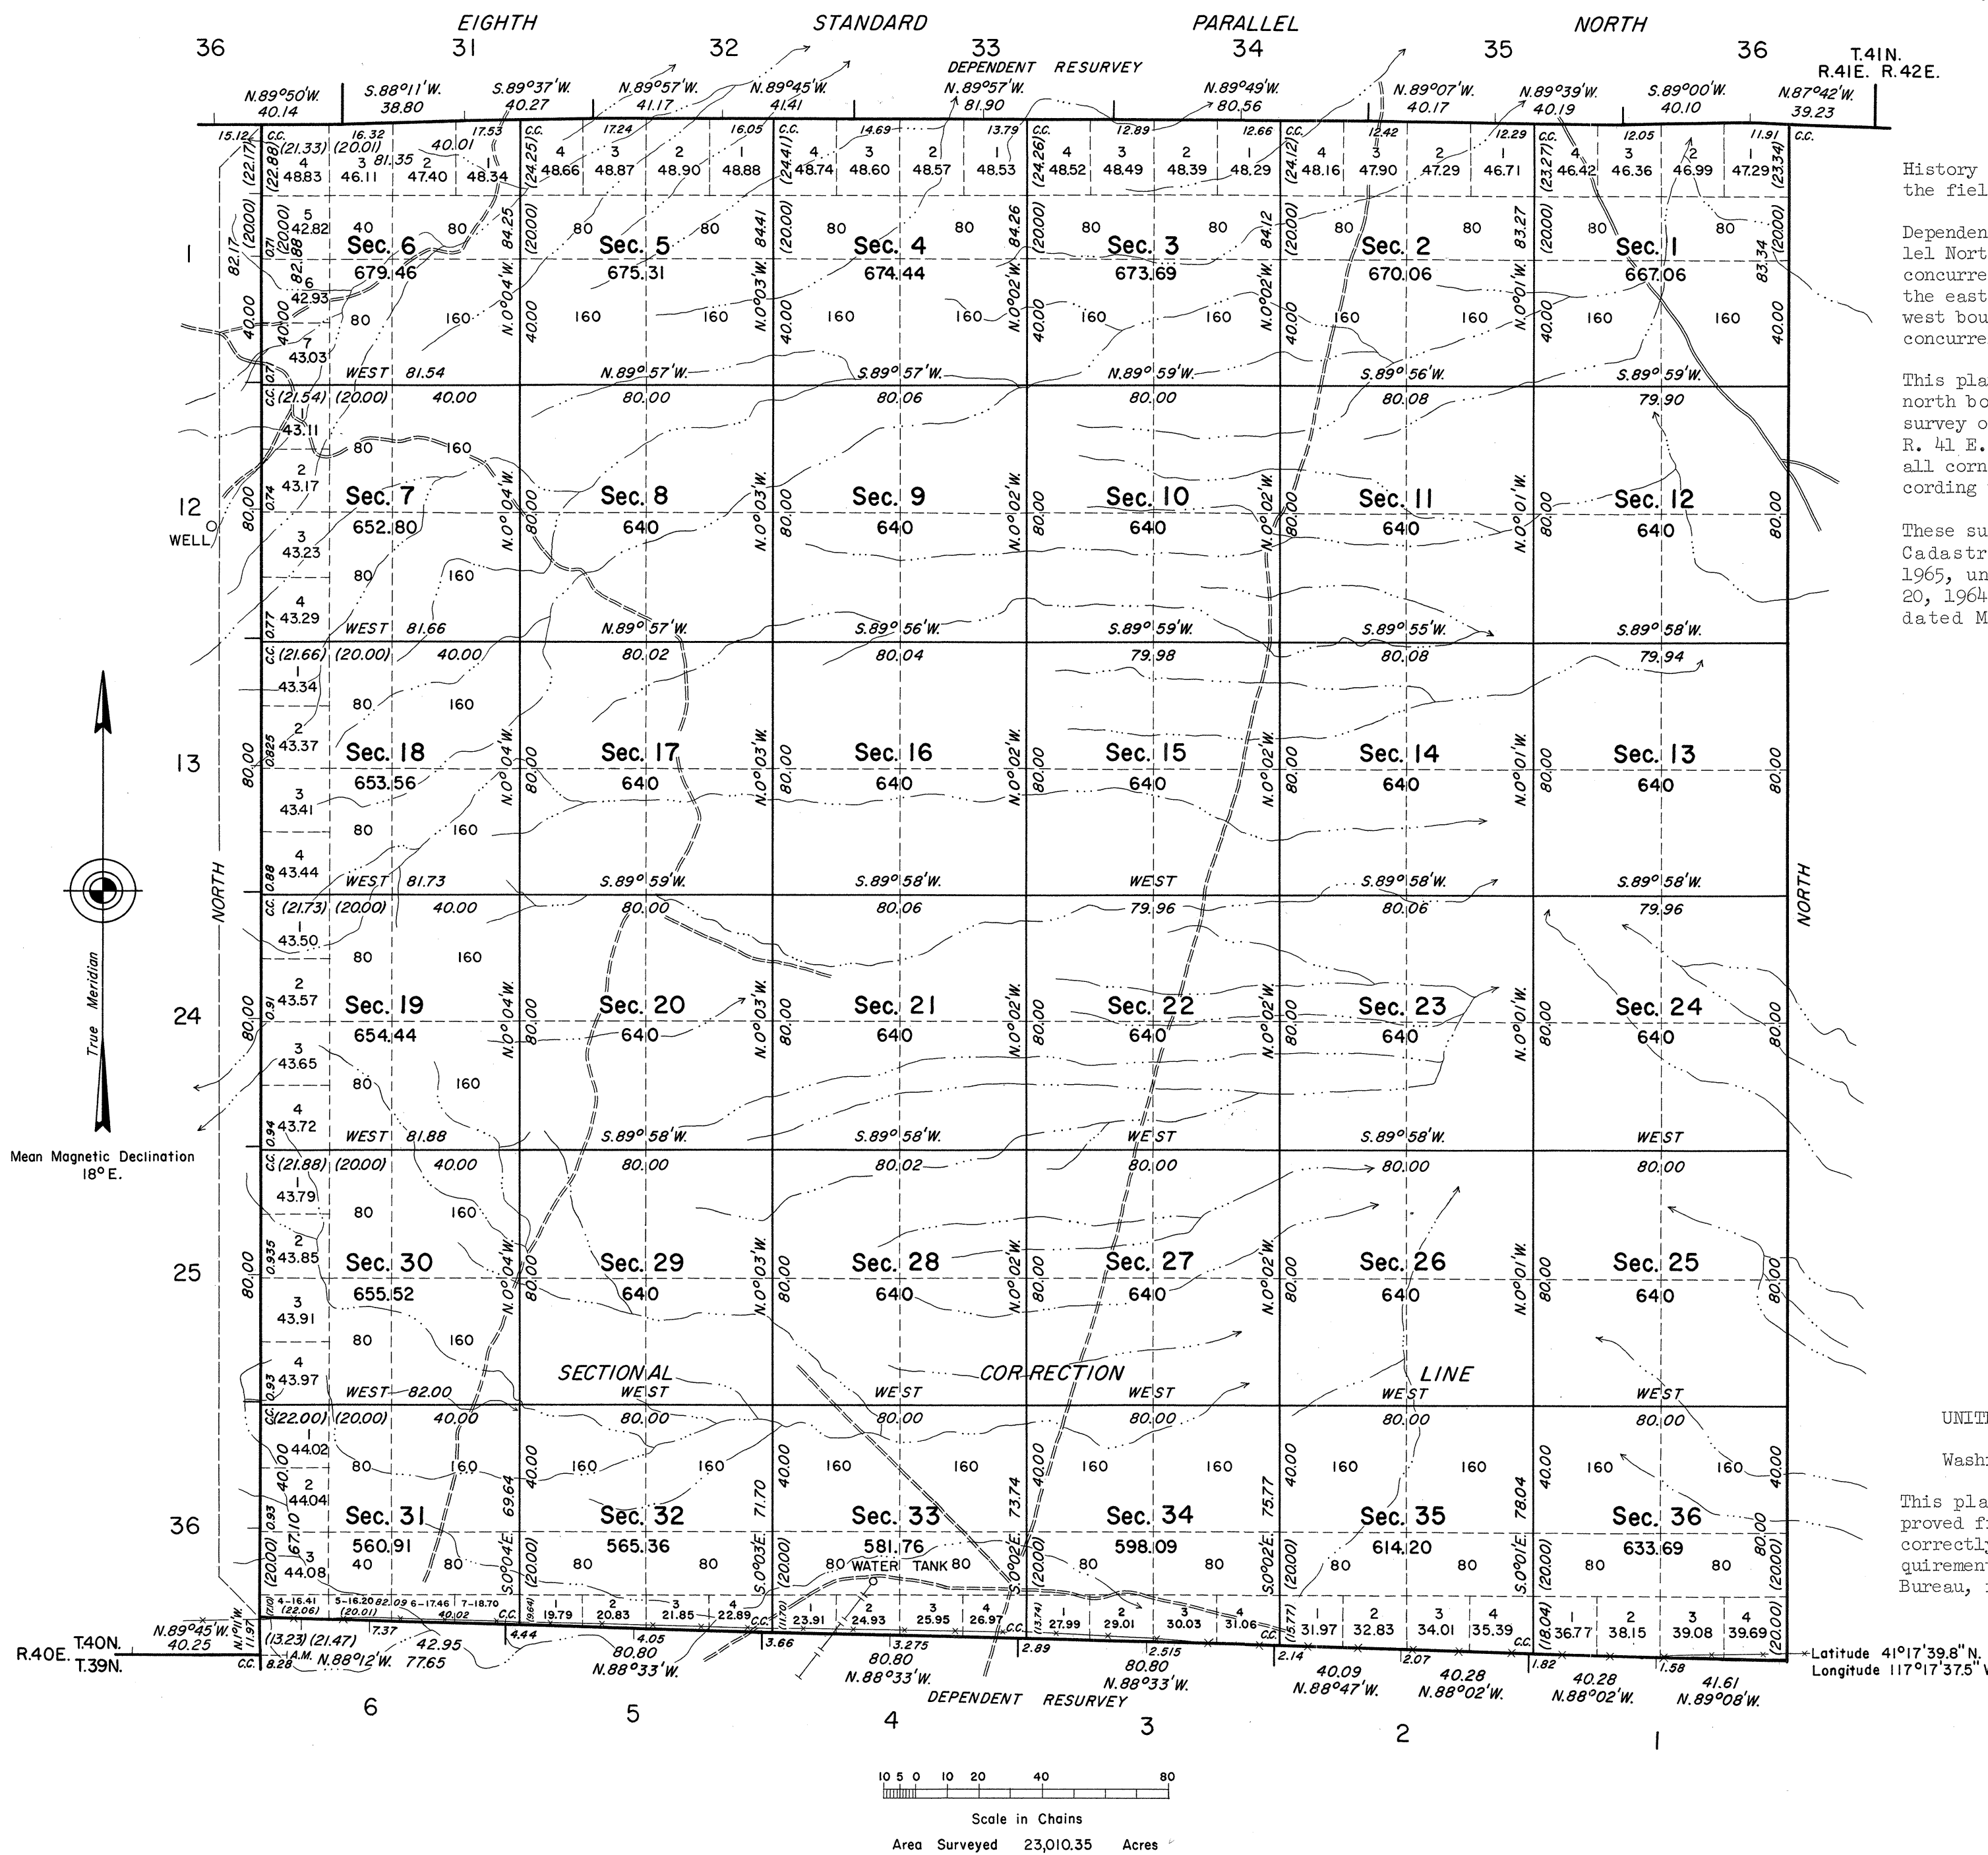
EIGHTH STANDARD PARALLEL NORTH

36 31 32 33 34 35 36

T.41N.
R.41E. R.42E.

DEPENDENT RESURVEY

N.89°50'W. 40.14
S.88°11'W. 38.80
S.89°37'W. 40.27
N.89°57'W. 41.17
N.89°45'W. 41.41
N.89°57'W. 81.90
N.89°49'W. 80.56
N.89°07'W. 40.17
N.89°39'W. 40.19
S.89°00'W. 40.10
N.87°42'W. 39.23

15.12 C.C. 16.32 17.53 C.C. 17.24 16.05 C.C. 14.69 13.79 C.C. 12.89 12.66 C.C. 12.42 12.29 C.C. 12.05 11.91 C.C.

(22.17) (22.88) (21.33) (20.01) 40.01 81.35 (24.25) (24.41) (24.26) (24.12) (23.27) (23.34)

4 48.83 3 46.11 2 47.40 1 48.34 4 48.66 3 48.87 2 48.90 1 48.88 4 48.74 3 48.60 2 48.57 1 48.53 4 48.52 3 48.49 2 48.39 1 48.29 4 48.16 3 47.90 2 47.29 1 46.71 4 46.42 3 46.36 2 46.99 1 47.29

5 42.82 6 42.93 7 43.03

Sec. 6 679.46
Sec. 5 675.31
Sec. 4 674.44
Sec. 3 673.69
Sec. 2 670.06
Sec. 1 667.06

N.0°04'W. 84.25 N.0°03'W. 84.41 N.0°02'W. 84.26 N.0°02'W. 84.12 N.0°01'W. 83.27 83.34

WEST 81.54 N.89°57'W. S.89°57'W. N.89°59'W. S.89°56'W. S.89°59'W.

(21.54) (20.00) 40.00 80.00 80.06 80.00 80.08 79.90

1 43.11 2 43.17 3 43.23 4 43.29

Sec. 7 652.80
Sec. 8 640
Sec. 9 640
Sec. 10 640
Sec. 11 640
Sec. 12 640

WEST 81.66 N.89°57'W. S.89°56'W. S.89°59'W. S.89°55'W. S.89°58'W.

(21.66) (20.00) 40.00 80.02 80.04 79.98 80.08 79.94

1 43.34 2 43.37 3 43.41 4 43.44

Sec. 18 653.56
Sec. 17 640
Sec. 16 640
Sec. 15 640
Sec. 14 640
Sec. 13 640

WEST 81.73 S.89°59'W. S.89°58'W. WEST S.89°58'W. S.89°58'W.

(21.73) (20.00) 40.00 80.00 80.06 79.96 80.06 79.96

1 43.50 2 43.57 3 43.65 4 43.72

Sec. 19 654.44
Sec. 20 640
Sec. 21 640
Sec. 22 640
Sec. 23 640
Sec. 24 640

WEST 81.88 S.89°58'W. S.89°58'W. WEST S.89°58'W. WEST

(21.88) (20.00) 40.00 80.00 80.02 80.00 80.00 80.00

1 43.79 2 43.85 3 43.91 4 43.97

Sec. 30 655.52
Sec. 29 640
Sec. 28 640
Sec. 27 640
Sec. 26 640
Sec. 25 640

SECTIONAL CORRECTION LINE

WEST 82.00 WEST WEST WEST WEST WEST

(22.00) (20.00) 40.00 80.00 80.00 80.00 80.00 80.00

1 44.02 2 44.04 3 44.08

Sec. 31 560.91
Sec. 32 565.36
Sec. 33 581.76
Sec. 34 598.09
Sec. 35 614.20
Sec. 36 633.69

WATER TANK

69.64 71.70 73.74 75.77 78.04
S.0°04'E. S.0°03'E. S.0°02'E. S.0°02'E. S.0°01'E.

4-16.41 (22.06) 5-16.20 (20.01) 6-17.46 7-18.70 40.02 1 19.79 2 20.83 3 21.85 4 22.89 1 23.91 2 24.93 3 25.95 4 26.97 1 27.99 2 29.01 3 30.03 4 31.06 1 31.97 2 32.83 3 34.01 4 35.39 1 36.77 2 38.15 3 39.08 4 39.69

12 WELL 13 24 25 36 1

NORTH NORTH

True Meridian

Mean Magnetic Declination 18° E.

N.89°45'W. 40.25 N.1°11'W. 11.97
T.40N. T.39N. R.40E.
(13.23) (21.47) A.M. N.88°12'W. 77.65 42.95 8.28 7.37
4.44 4.05 80.80 N.88°33'W.
3.66 3.275 80.80 N.88°33'W.
2.89 2.515 80.80 N.88°33'W.
2.14 40.09 N.88°47'W. 2.07 40.28 N.88°02'W.
1.82 40.28 N.88°02'W. 1.58 41.61 N.89°08'W.

DEPENDENT RESURVEY

Latitude 41°17'39.8"N.
Longitude 117°17'37.5"

6 5 4 3 2 1

10 5 0 10 20 40 80
Scale in Chains
Area Surveyed 23,010.35 Acres

History
the fiel

Dependen
lel Nort
concurre
the east
west bou
concurre

This pla
north bo
survey o
R. 41 E.
all corn
cording

These su
Cadastr
1965, un
20, 1964
dated M

UNIT

Wash

This pla
proved f
correctl
quirement
Bureau,